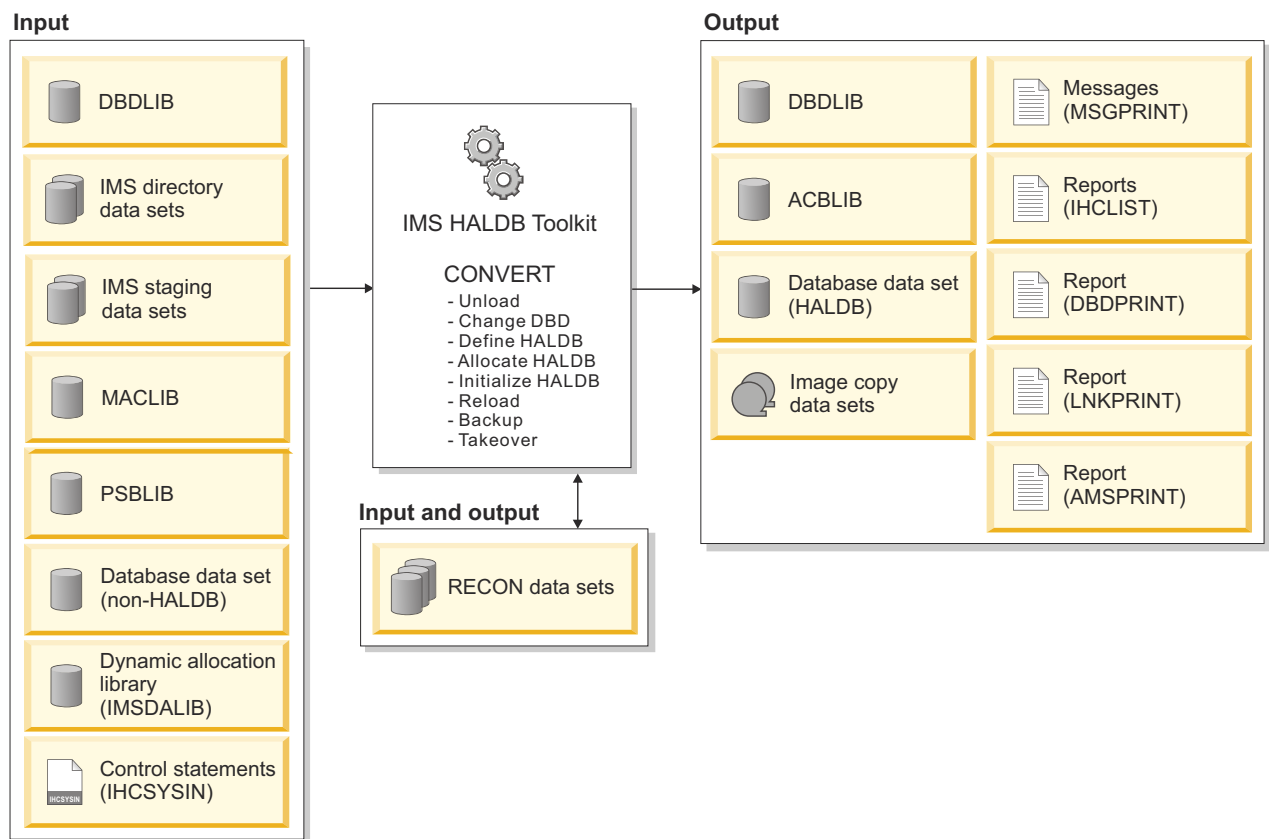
Input

DBDLIB

IMS directory data sets

IMS staging data sets

MACLIB

PSBLIB

Database data set (non-HALDB)

Dynamic allocation library (IMSDALIB)

IHCSYSIN

Control statements (IHCSYSIN)

IMS HALDB Toolkit

CONVERT
- Unload
- Change DBD
- Define HALDB
- Allocate HALDB
- Initialize HALDB
- Reload
- Backup
- Takeover

Input and output

RECON data sets

Output

DBDLIB

ACBLIB

Database data set (HALDB)

Image copy data sets

Messages (MSGPRINT)

Reports (IHCLIST)

Report (DBDPRINT)

Report (LNKPRINT)

Report (AMSPRINT)